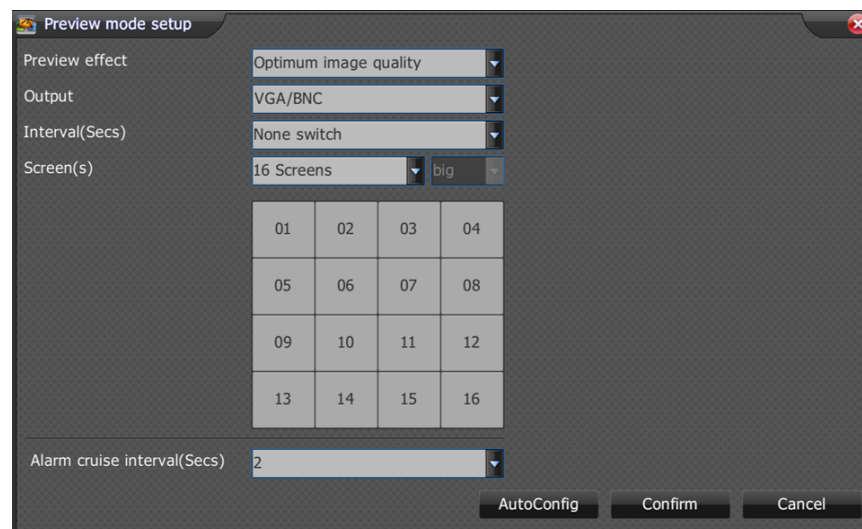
Preview mode setup

Preview effect
Optimum image quality

Output
VGA/BNC

Interval(Secs)
None switch

Screen(s)
16 Screens
big

| 01 | 02 | 03 | 04 |
|---|---|---|---|
| 05 | 06 | 07 | 08 |
| 09 | 10 | 11 | 12 |
| 13 | 14 | 15 | 16 |

Alarm cruise interval(Secs)
2

AutoConfig
Confirm
Cancel